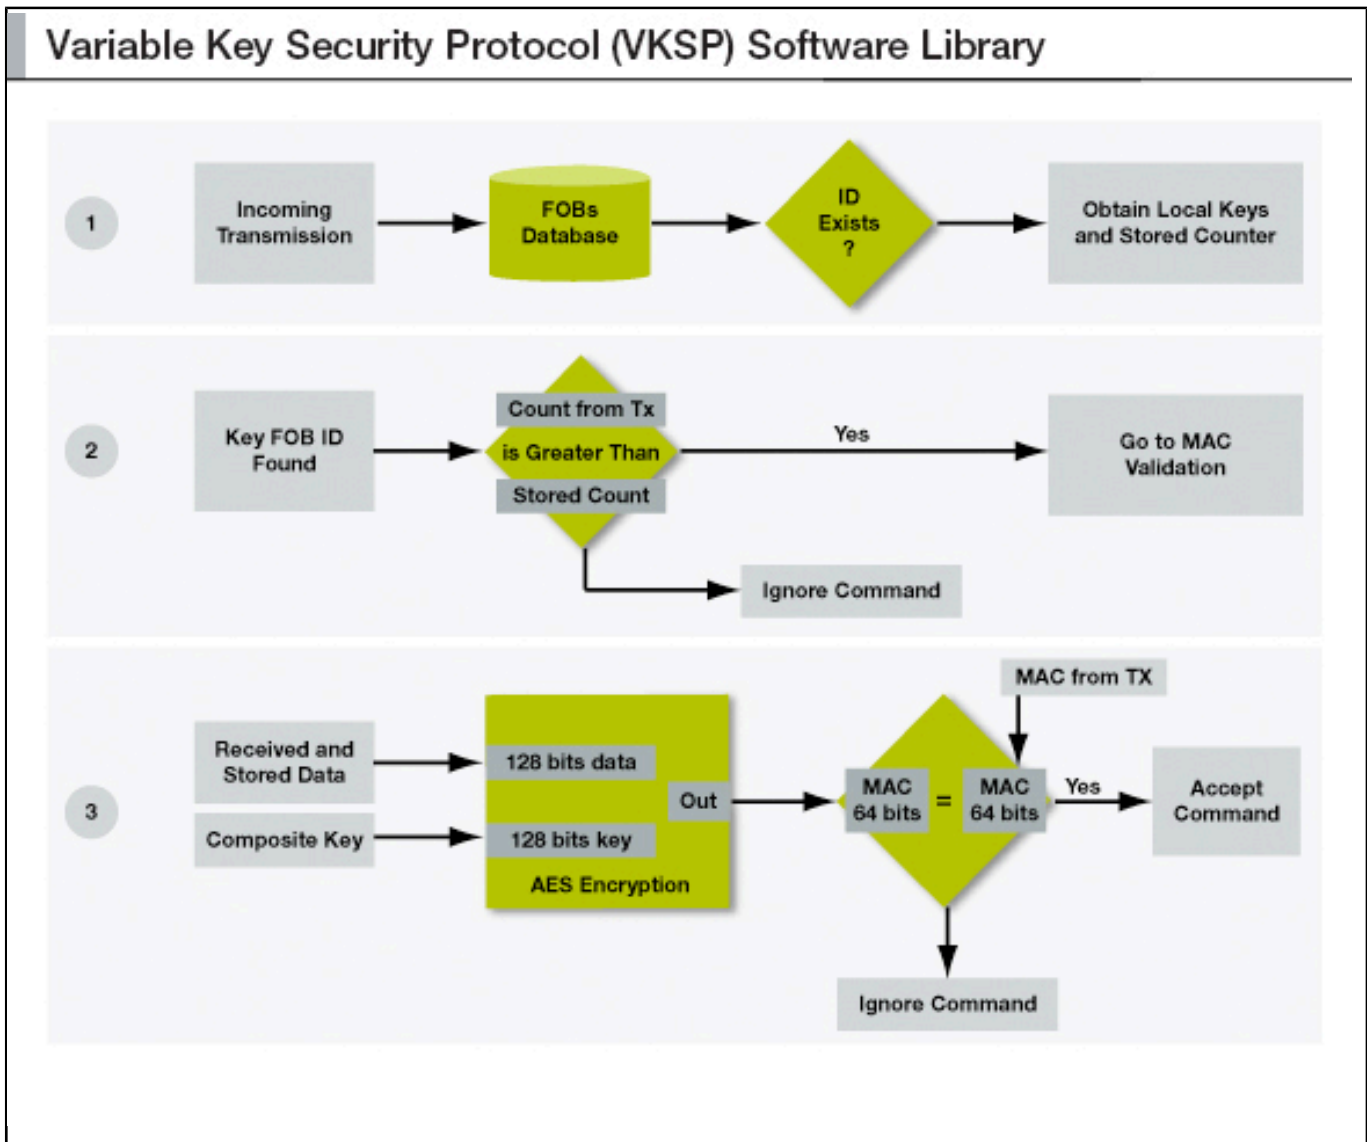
Variable Key Security Protocol (VKSP) Software Library

1

Incoming Transmission

FOBs Database

ID Exists ?

Obtain Local Keys and Stored Counter

2

Key FOB ID Found

Count from Tx

is Greater Than

Stored Count

Yes

Go to MAC Validation

Ignore Command

3

MAC from TX

Received and Stored Data

128 bits data

Composite Key

128 bits key

Out

AES Encryption

MAC 64 bits

=

MAC 64 bits

Yes

Accept Command

Ignore Command